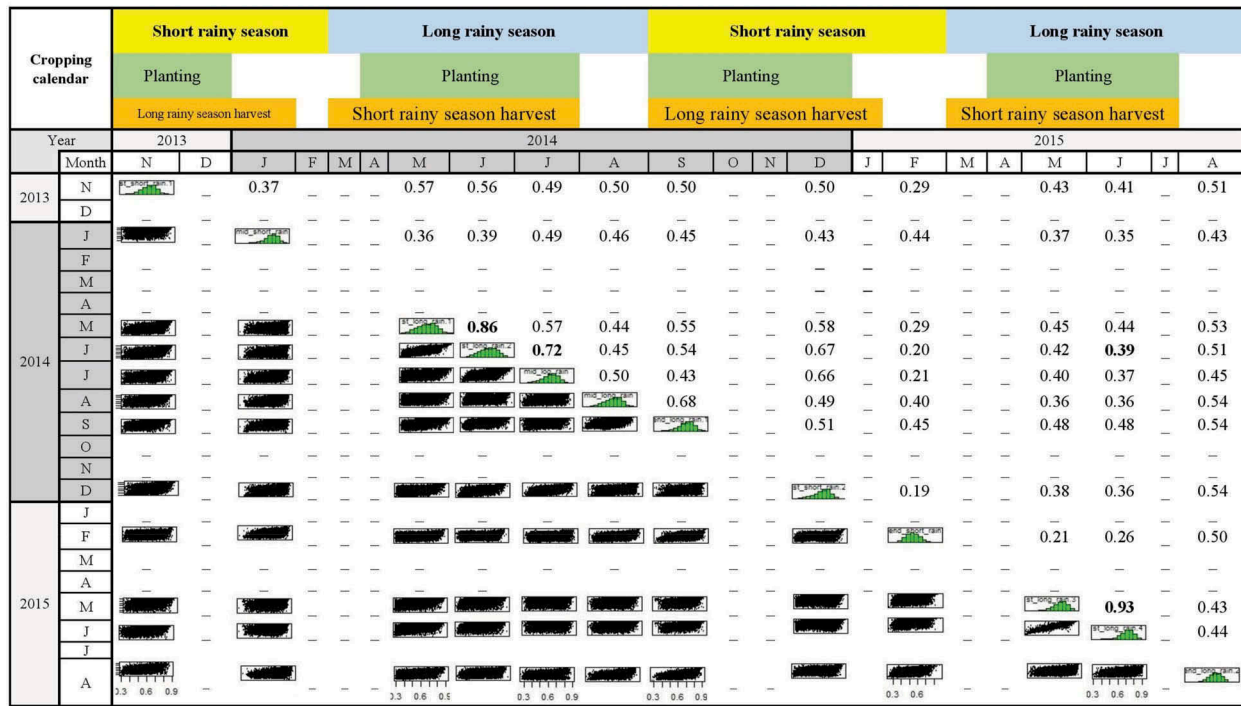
| Cropping calendar | Short rainy season | Long rainy season | Short rainy season | Long rainy season |
|---|---|---|---|---|
| | Planting | Planting | Planting | Planting |
| | Long rainy season harvest | Short rainy season harvest | Long rainy season harvest | Short rainy season harvest |

| Year | | 2013 | | 2014 | | | | | | | | | | | | 2015 | | | | | | | |
|---|---|---|---|---|---|---|---|---|---|---|---|---|---|---|---|---|---|---|---|---|---|---|---|
| | Month | N | D | J | F | M | A | M | J | J | A | S | O | N | D | J | F | M | A | M | J | J | A |
| 2013 | N | st_short_rain_1 | _ | 0.37 | _ | _ | _ | 0.57 | 0.56 | 0.49 | 0.50 | 0.50 | _ | _ | 0.50 | _ | 0.29 | _ | _ | 0.43 | 0.41 | _ | 0.51 |
| | D | _ | | _ | _ | _ | _ | _ | _ | _ | _ | _ | _ | _ | _ | _ | _ | _ | _ | _ | _ | _ | _ |
| 2014 | J | | _ | md_short_rain | _ | _ | _ | 0.36 | 0.39 | 0.49 | 0.46 | 0.45 | _ | _ | 0.43 | _ | 0.44 | _ | _ | 0.37 | 0.35 | _ | 0.43 |
| | F | _ | _ | _ | | _ | _ | _ | _ | _ | _ | _ | _ | _ | _ | _ | _ | _ | _ | _ | _ | _ | _ |
| | M | _ | _ | _ | _ | | _ | _ | _ | _ | _ | _ | _ | _ | _ | _ | _ | _ | _ | _ | _ | _ | _ |
| | A | _ | _ | _ | _ | _ | | _ | _ | _ | _ | _ | _ | _ | _ | _ | _ | _ | _ | _ | _ | _ | _ |
| | M | | _ | | _ | _ | _ | st_long_rain_1 | **0.86** | 0.57 | 0.44 | 0.55 | _ | _ | 0.58 | _ | 0.29 | _ | _ | 0.45 | 0.44 | _ | 0.53 |
| | J | | _ | | _ | _ | _ | | st_long_rain_2 | **0.72** | 0.45 | 0.54 | _ | _ | 0.67 | _ | 0.20 | _ | _ | 0.42 | **0.39** | _ | 0.51 |
| | J | | _ | | _ | _ | _ | | | md_long_rain | 0.50 | 0.43 | _ | _ | 0.66 | _ | 0.21 | _ | _ | 0.40 | 0.37 | _ | 0.45 |
| | A | | _ | | _ | _ | _ | | | | md_long_rain | 0.68 | _ | _ | 0.49 | _ | 0.40 | _ | _ | 0.36 | 0.36 | _ | 0.54 |
| | S | | _ | | _ | _ | _ | | | | | md_long_rain | _ | _ | 0.51 | _ | 0.45 | _ | _ | 0.48 | 0.48 | _ | 0.54 |
| | O | _ | _ | _ | _ | _ | _ | _ | _ | _ | _ | _ | | _ | _ | _ | _ | _ | _ | _ | _ | _ | _ |
| | N | _ | _ | _ | _ | _ | _ | _ | _ | _ | _ | _ | _ | | _ | _ | _ | _ | _ | _ | _ | _ | _ |
| | D | | _ | | _ | _ | _ | | | | | | _ | _ | st_short_rain_2 | _ | 0.19 | _ | _ | 0.38 | 0.36 | _ | 0.54 |
| 2015 | J | _ | _ | _ | _ | _ | _ | _ | _ | _ | _ | _ | _ | _ | _ | | _ | _ | _ | _ | _ | _ | _ |
| | F | | _ | | _ | _ | _ | | | | | | _ | _ | | _ | md_short_rain | _ | _ | 0.21 | 0.26 | _ | 0.50 |
| | M | _ | _ | _ | _ | _ | _ | _ | _ | _ | _ | _ | _ | _ | _ | _ | _ | | _ | _ | _ | _ | _ |
| | A | _ | _ | _ | _ | _ | _ | _ | _ | _ | _ | _ | _ | _ | _ | _ | _ | _ | | _ | _ | _ | _ |
| | M | | _ | | _ | _ | _ | | | | | | _ | _ | | _ | | _ | _ | st_long_rain_3 | **0.93** | _ | 0.43 |
| | J | | _ | | _ | _ | _ | | | | | | _ | _ | | _ | | _ | _ | | st_long_rain_4 | _ | 0.44 |
| | J | | | | | | | | | | | | | | | | | | | | | | |
| | A | 0.3 0.6 0.9 | _ | | _ | _ | _ | 0.3 0.6 0.9 | | 0.3 0.6 0.9 | | 0.3 0.6 0.9 | _ | _ | | _ | 0.3 0.6 | _ | _ | | 0.3 0.6 0.9 | _ | md_long_rain_2 |